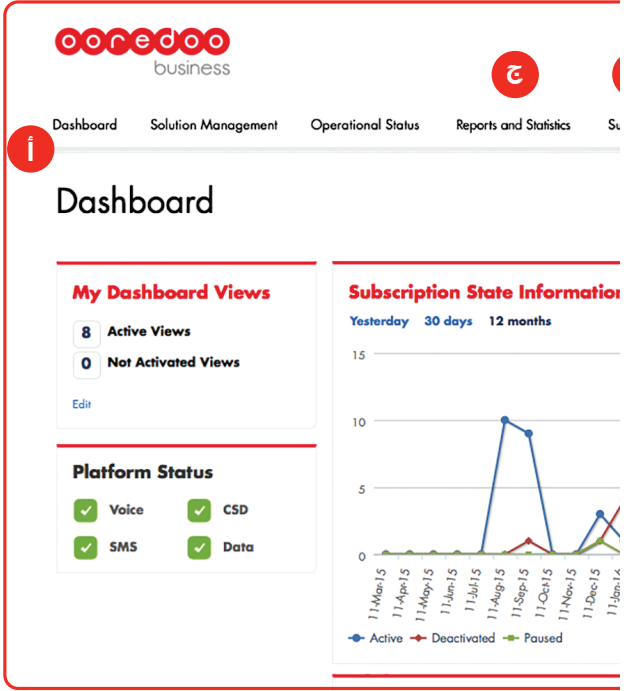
ooredoo business

ج

Dashboard Solution Management Operational Status Reports and Statistics Su

أ

Dashboard

My Dashboard Views

8 Active Views

0 Not Activated Views

Edit

Platform Status

Voice CSD

SMS Data

Subscription State Informatio

Yesterday 30 days 12 months

15

10

5

0

11-Mar-15 11-Apr-15 11-May-15 11-Jun-15 11-Jul-15 11-Aug-15 11-Sep-15 11-Oct-15 11-Nov-15 11-Dec-15 11-Jan-16

Active Deactivated Paused